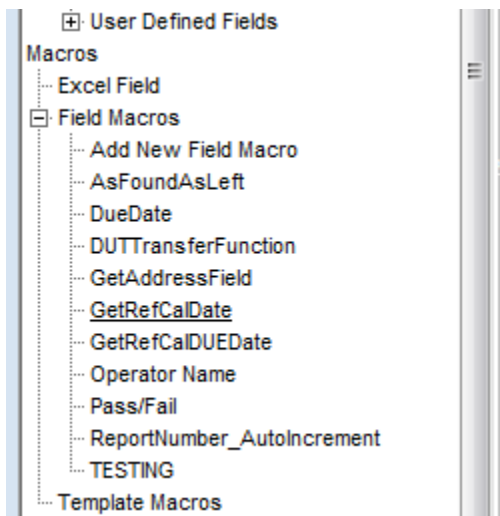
User Defined Fields
Macros
Excel Field
Field Macros
Add New Field Macro
AsFoundAsLeft
DueDate
DUTTransferFunction
GetAddressField
GetRefCalDate
GetRefCalDUEDate
Operator Name
Pass/Fail
ReportNumber_AutoIncrement
TESTING
Template Macros